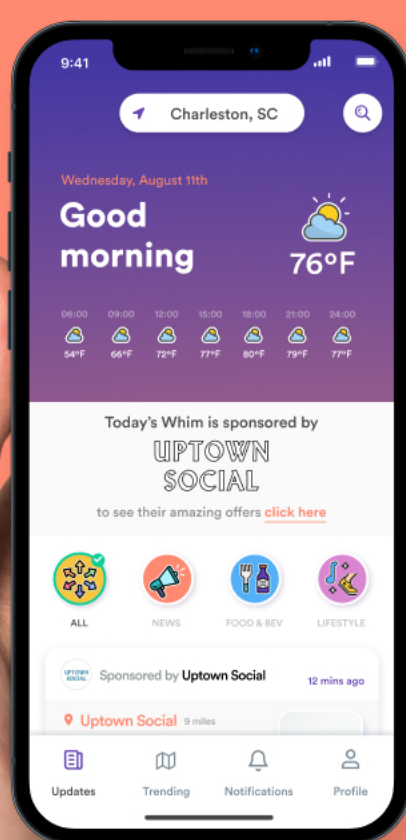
9:41

Charleston, SC

Wednesday, August 11th

Good morning

76°F

| 06:00 | 09:00 | 12:00 | 15:00 | 18:00 | 21:00 | 24:00 |
|---|---|---|---|---|---|---|
| 54°F | 66°F | 72°F | 77°F | 80°F | 79°F | 77°F |

Today's Whim is sponsored by

UPTOWN SOCIAL

to see their amazing offers click here

ALL NEWS FOOD & BEV LIFESTYLE

UPTOWN SOCIAL

Sponsored by Uptown Social

12 mins ago

Uptown Social 9 miles

Updates Trending Notifications Profile